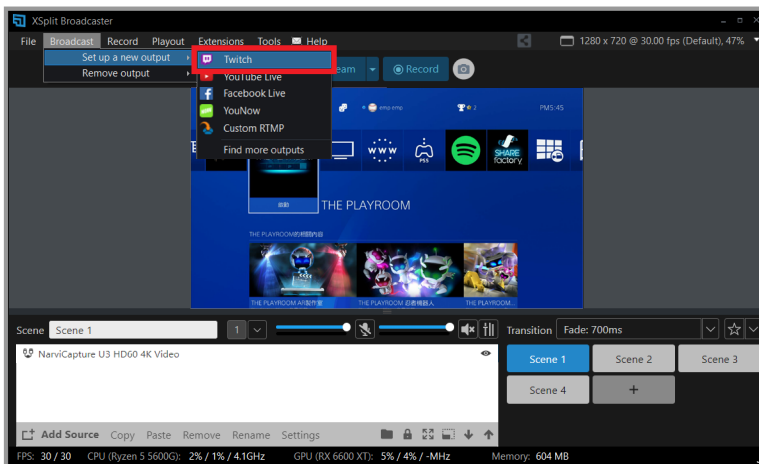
XSplit Broadcaster

File Broadcast Record Playout Extensions Tools Help

1280 x 720 @ 30.00 fps (Default), 47%

Set up a new output
Remove output

Twitch
YouTube Live
Facebook Live
YouNow
Custom RTMP
Find more outputs

eam Record

PM5:45

SHARE factory

THE PLAYROOM

THE PLAYROOM的相關內容

THE PLAYROOM AR製作室 THE PLAYROOM 忍者機器人 THE PLAYROOM...

Scene Scene 1 1

Transition Fade: 700ms

NarviCapture U3 HD60 4K Video

Scene 1 Scene 2 Scene 3
Scene 4 +

Add Source Copy Paste Remove Rename Settings

FPS: 30 / 30 CPU (Ryzen 5 5600G): 2% / 1% / 4.1GHz GPU (RX 6600 XT): 5% / 4% / -MHz Memory: 604 MB